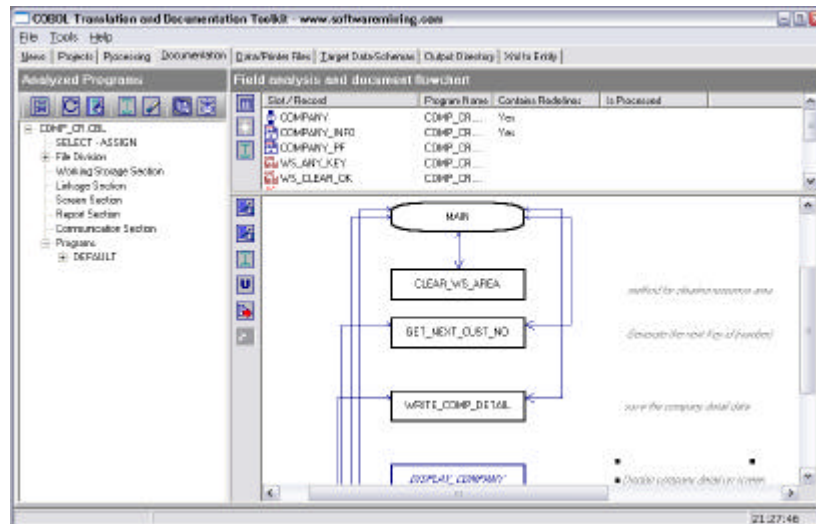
COBOL Translation and Documentation Toolkit - www.softwaremining.com

File Tools Help

News | Projects | Processing | Documentation | Data/Printer Files | Target Data Schemas | Output Directory | Xml to Entity |

Analyzed Programs

COMP_CR.CBL
SELECT - ASSIGN
File Division
Working Storage Section
Linkage Section
Screen Section
Report Section
Communication Section
Programs
DEFAULT

Field analysis and document flowchart

| Slot / Record | Program Name | Contains Redefines | Is Processed |
|---|---|---|---|
| COMPANY | COMP_CR... | Yes | |
| COMPANY_INFO | COMP_CR... | Yes | |
| COMPANY_PF | COMP_CR... | | |
| WS_ANY_KEY | COMP_CR... | | |
| WS_CLEAR_OK | COMP_CR... | | |

MAIN

CLEAR_WS_AREA

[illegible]

GET_NEXT_CUST_NO

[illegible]

WRITE_COMP_DETAIL

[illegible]

DISPLAY_COMPANY

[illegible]

21:27:46